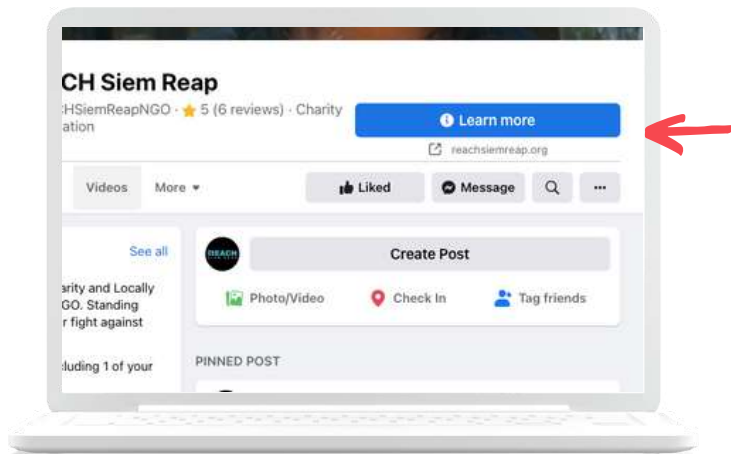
CH Siem Reap

HSiemReapNGO · ★ 5 (6 reviews) · Charity ation

Learn more

reachsiemreap.org

Videos More

Liked Message ···

See all

arity and Locally GO. Standing r fight against

luding 1 of your

REACH

Create Post

Photo/Video Check In Tag friends

PINNED POST